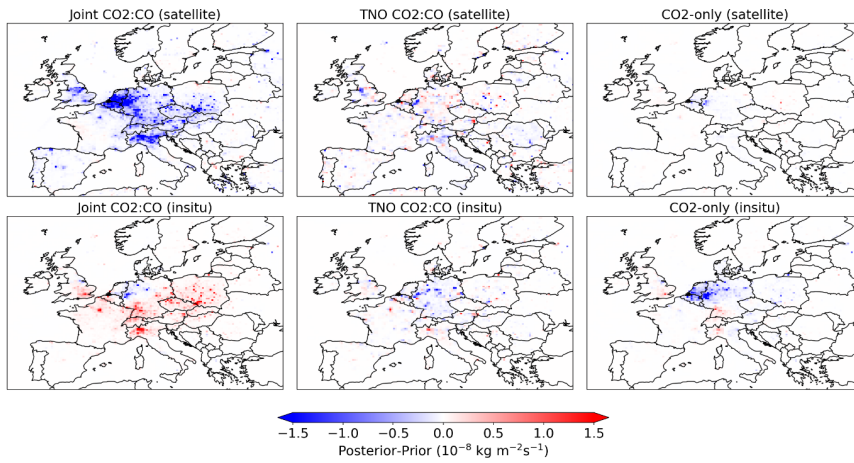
Joint CO2:CO (satellite)

TNO CO2:CO (satellite)

CO2-only (satellite)

Joint CO2:CO (insitu)

TNO CO2:CO (insitu)

CO2-only (insitu)

$-1.5$ $-1.0$ $-0.5$ $0.0$ $0.5$ $1.0$ $1.5$

Posterior-Prior ($10^{-8}$ kg m$^{-2}$s$^{-1}$)